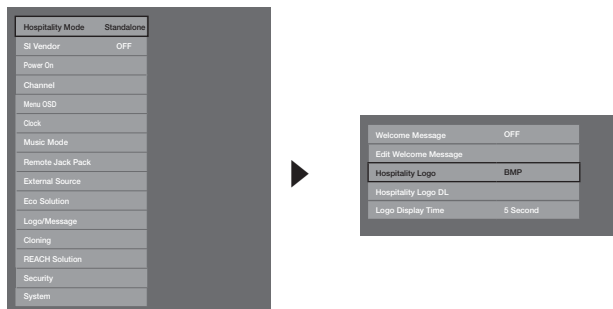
Hospitality Mode Standalone
SI Vendor OFF
Power On
Channel
Menu OSD
Clock
Music Mode
Remote Jack Pack
External Source
Eco Solution
Logo/Message
Cloning
REACH Solution
Security
System

Welcome Message OFF
Edit Welcome Message
Hospitality Logo BMP
Hospitality Logo DL
Logo Display Time 5 Second